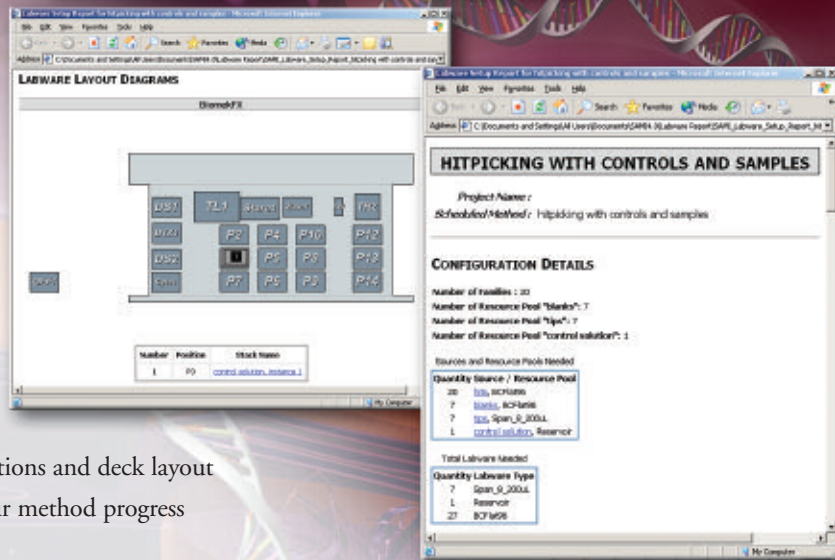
Labware Setup Report for hitpicking with controls and samples - Microsoft Internet Explorer

File Edit View Favorites Tools Help

Back Search Favorites Media

Address C:\Documents and Settings\All Users\Documents\SAMI\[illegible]\Labware Report\SAMI_Labware_Setup_Report_hitpicking with controls and sa

LABWARE LAYOUT DIAGRAMS

BiomekFX

DS1 TL1 Stacker Waste P12

DS2 P2 P4 P10 P13

DS3 P5 P8 P14

Spin P7 P6 P9

Spin

| Number | Position | Stack Name |
|---|---|---|
| 1 | P9 | control solution, instance 1 |

My Computer

Labware Setup Report for hitpicking with controls and samples - Microsoft Internet Explorer

File Edit View Favorites Tools Help

Back Search Favorites Media

Address C:\Documents and Settings\All Users\Documents\SAMI\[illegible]\Labware Report\SAMI_Labware_Setup_Report_hit

HITPICKING WITH CONTROLS AND SAMPLES

Project Name :

Scheduled Method : hitpicking with controls and samples

CONFIGURATION DETAILS

Number of Families : 20

Number of Resource Pool "blanks": 7

Number of Resource Pool "tips": 7

Number of Resource Pool "control solution": 1

Sources and Resource Pools Needed

| Quantity | Source / Resource Pool |
|---|---|
| 20 | hits, BCFlat96 |
| 7 | blanks, BCFlat96 |
| 7 | tips, Span_8_200uL |
| 1 | control solution, Reservoir |

Total Labware Needed

| Quantity | Labware Type |
|---|---|
| 7 | Span_8_200uL |
| 1 | Reservoir |
| 27 | BCFlat96 |

My Computer

tions and deck layout

ar method progress